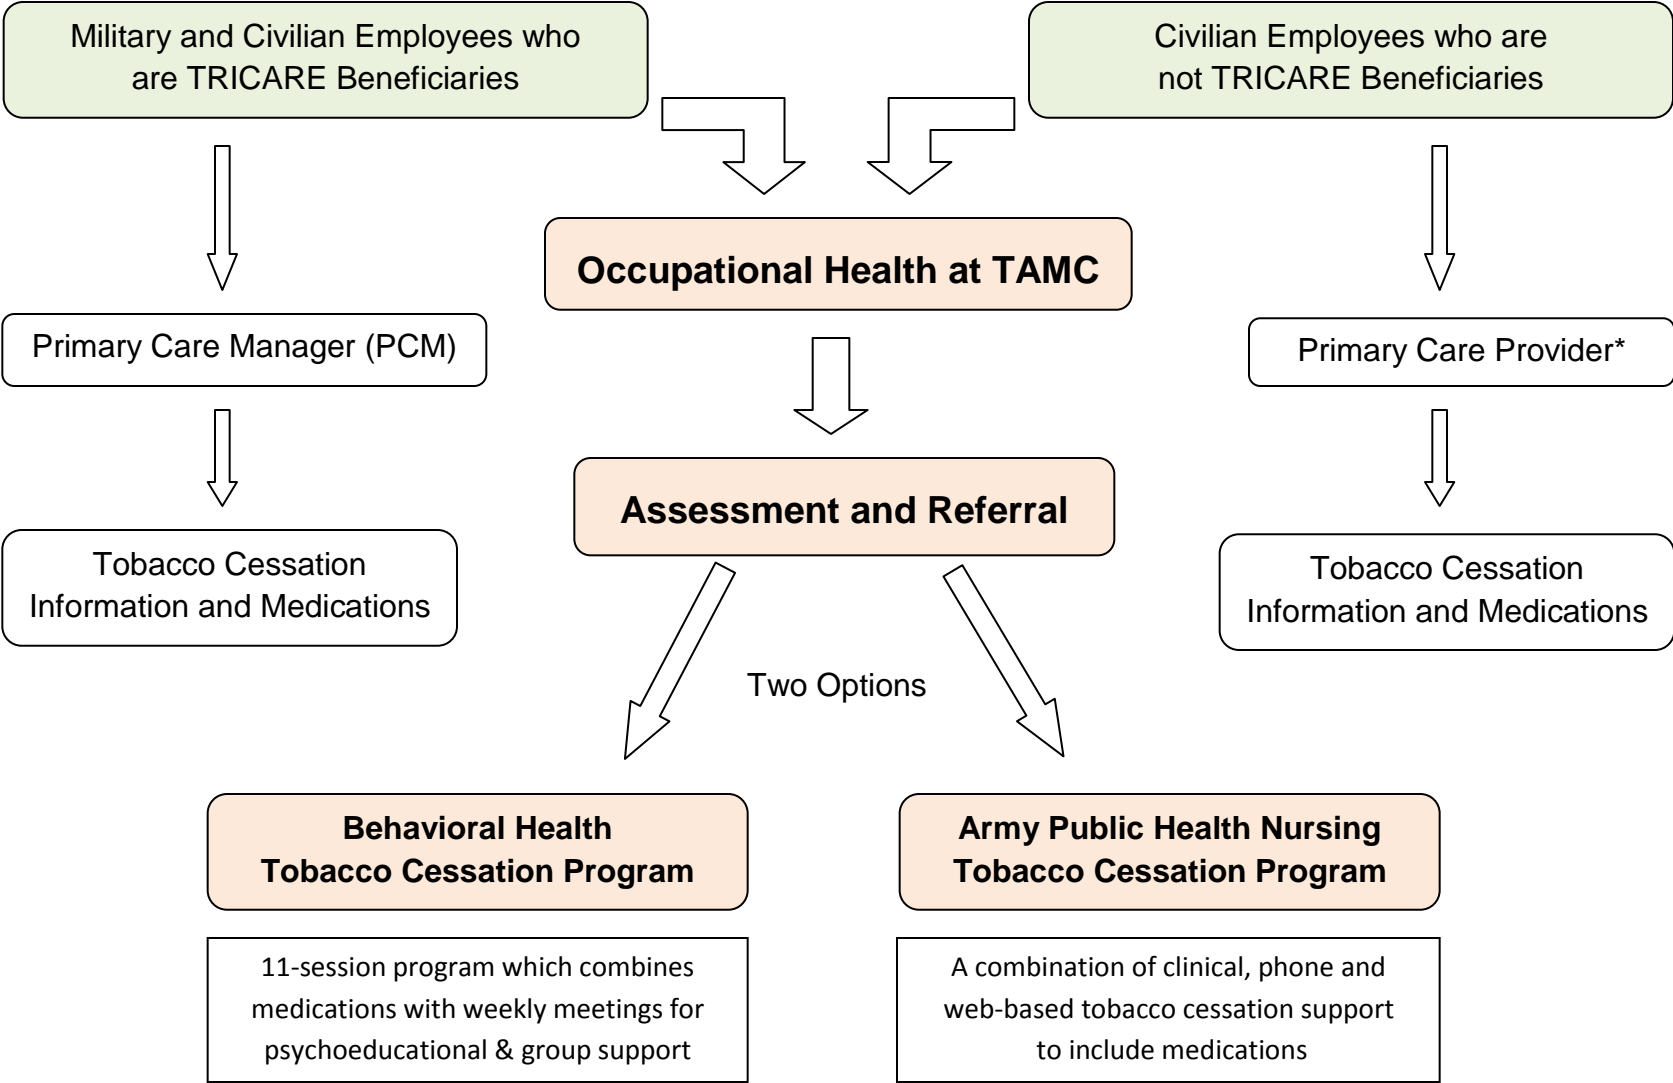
Military and Civilian Employees who are TRICARE Beneficiaries

Civilian Employees who are not TRICARE Beneficiaries

Primary Care Manager (PCM)

Tobacco Cessation Information and Medications

Occupational Health at TAMC

Assessment and Referral

Primary Care Provider*

Tobacco Cessation Information and Medications

Two Options

Behavioral Health Tobacco Cessation Program

11-session program which combines medications with weekly meetings for psychoeducational & group support

Army Public Health Nursing Tobacco Cessation Program

A combination of clinical, phone and web-based tobacco cessation support to include medications